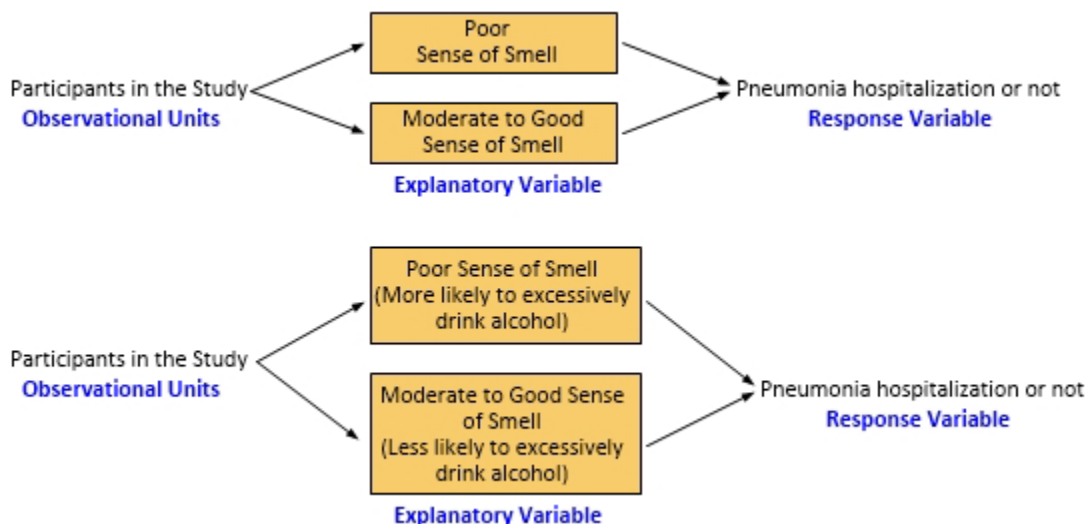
Participants in the Study
Observational Units

Poor
Sense of Smell

Moderate to Good
Sense of Smell

Explanatory Variable

Pneumonia hospitalization or not
Response Variable

Participants in the Study
Observational Units

Poor Sense of Smell
(More likely to excessively drink alcohol)

Moderate to Good Sense of Smell
(Less likely to excessively drink alcohol)

Explanatory Variable

Pneumonia hospitalization or not
Response Variable